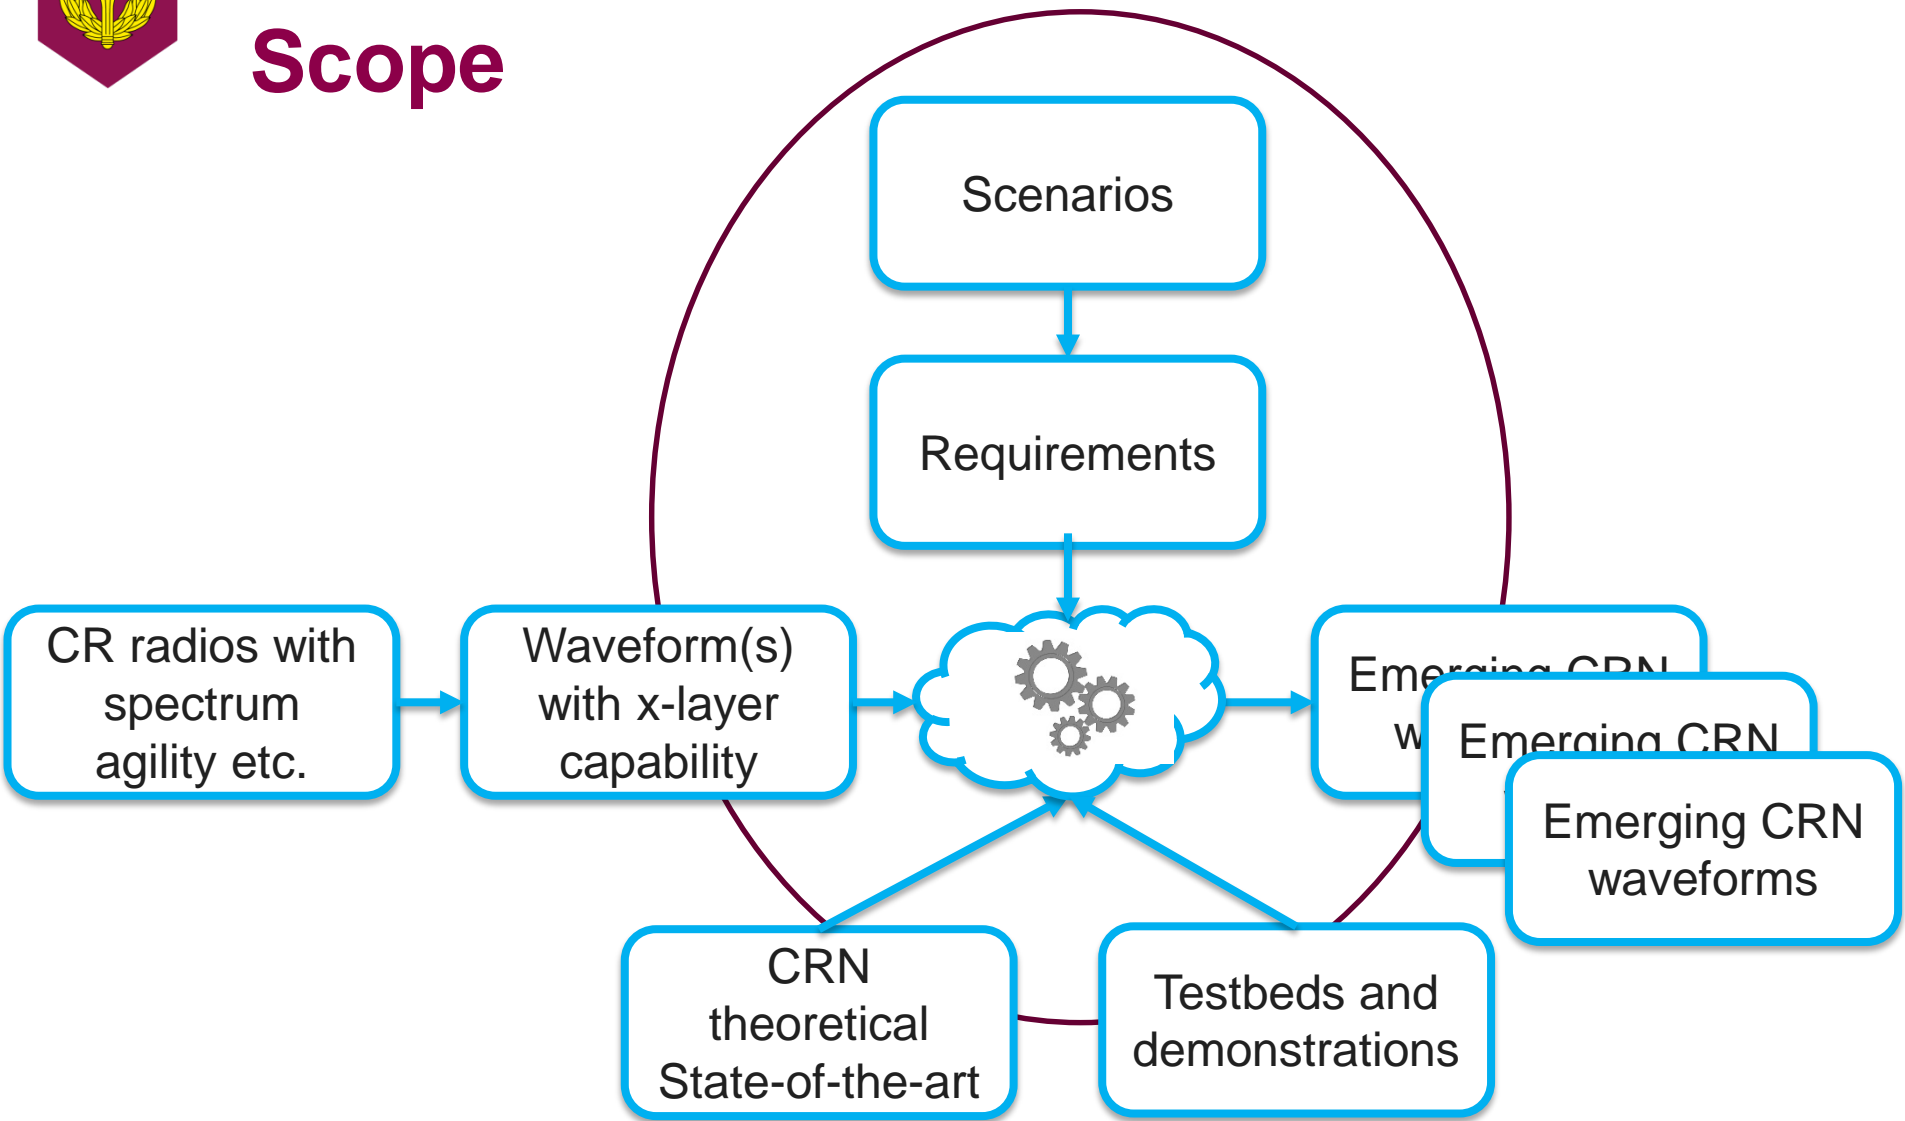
Scope

Scenarios

Requirements

CR radios with spectrum agility etc.

Waveform(s) with x-layer capability

Emerging CRN w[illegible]

Emerging CRN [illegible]

Emerging CRN waveforms

CRN theoretical State-of-the-art

Testbeds and demonstrations